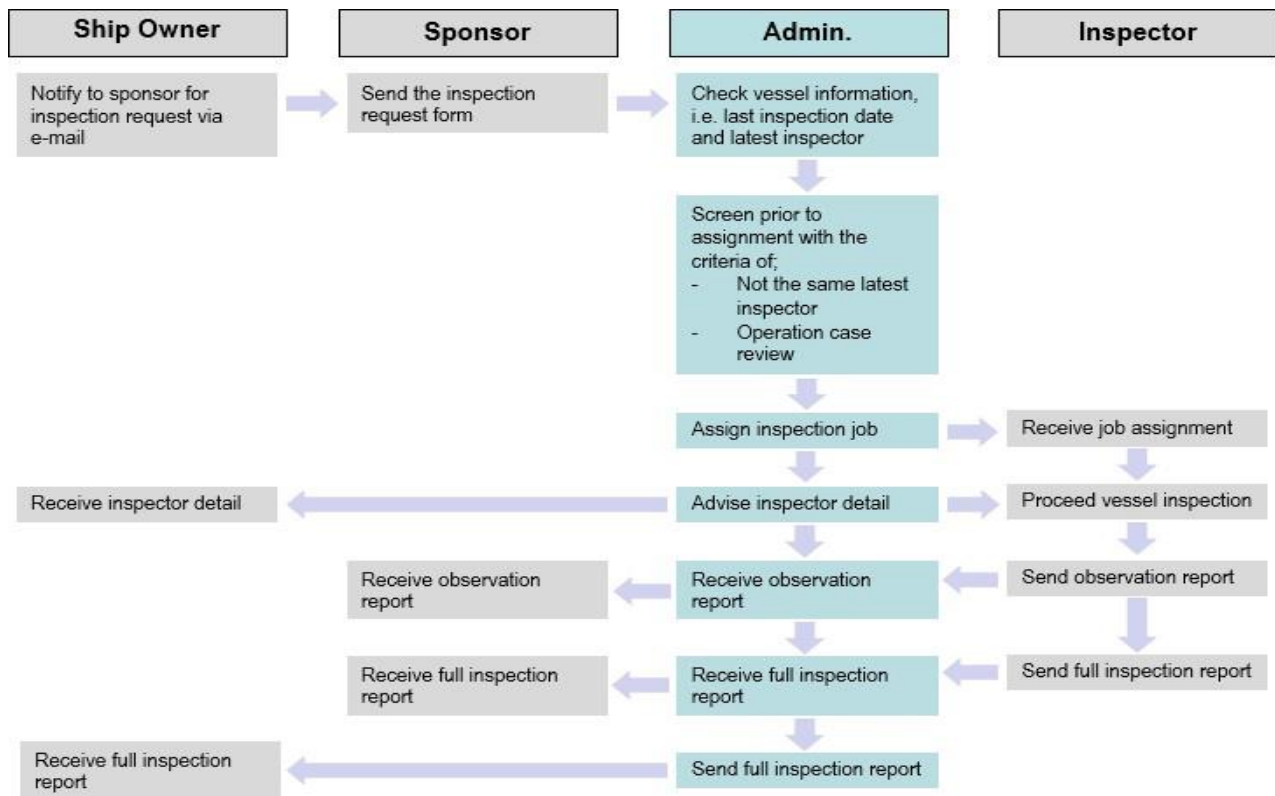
Ship Owner

Sponsor

Admin.

Inspector

Notify to sponsor for inspection request via e-mail

Send the inspection request form

Check vessel information, i.e. last inspection date and latest inspector

Screen prior to assignment with the criteria of;
- Not the same latest inspector
- Operation case review

Assign inspection job

Receive job assignment

Receive inspector detail

Advise inspector detail

Proceed vessel inspection

Receive observation report

Receive observation report

Send observation report

Receive full inspection report

Receive full inspection report

Send full inspection report

Receive full inspection report

Send full inspection report